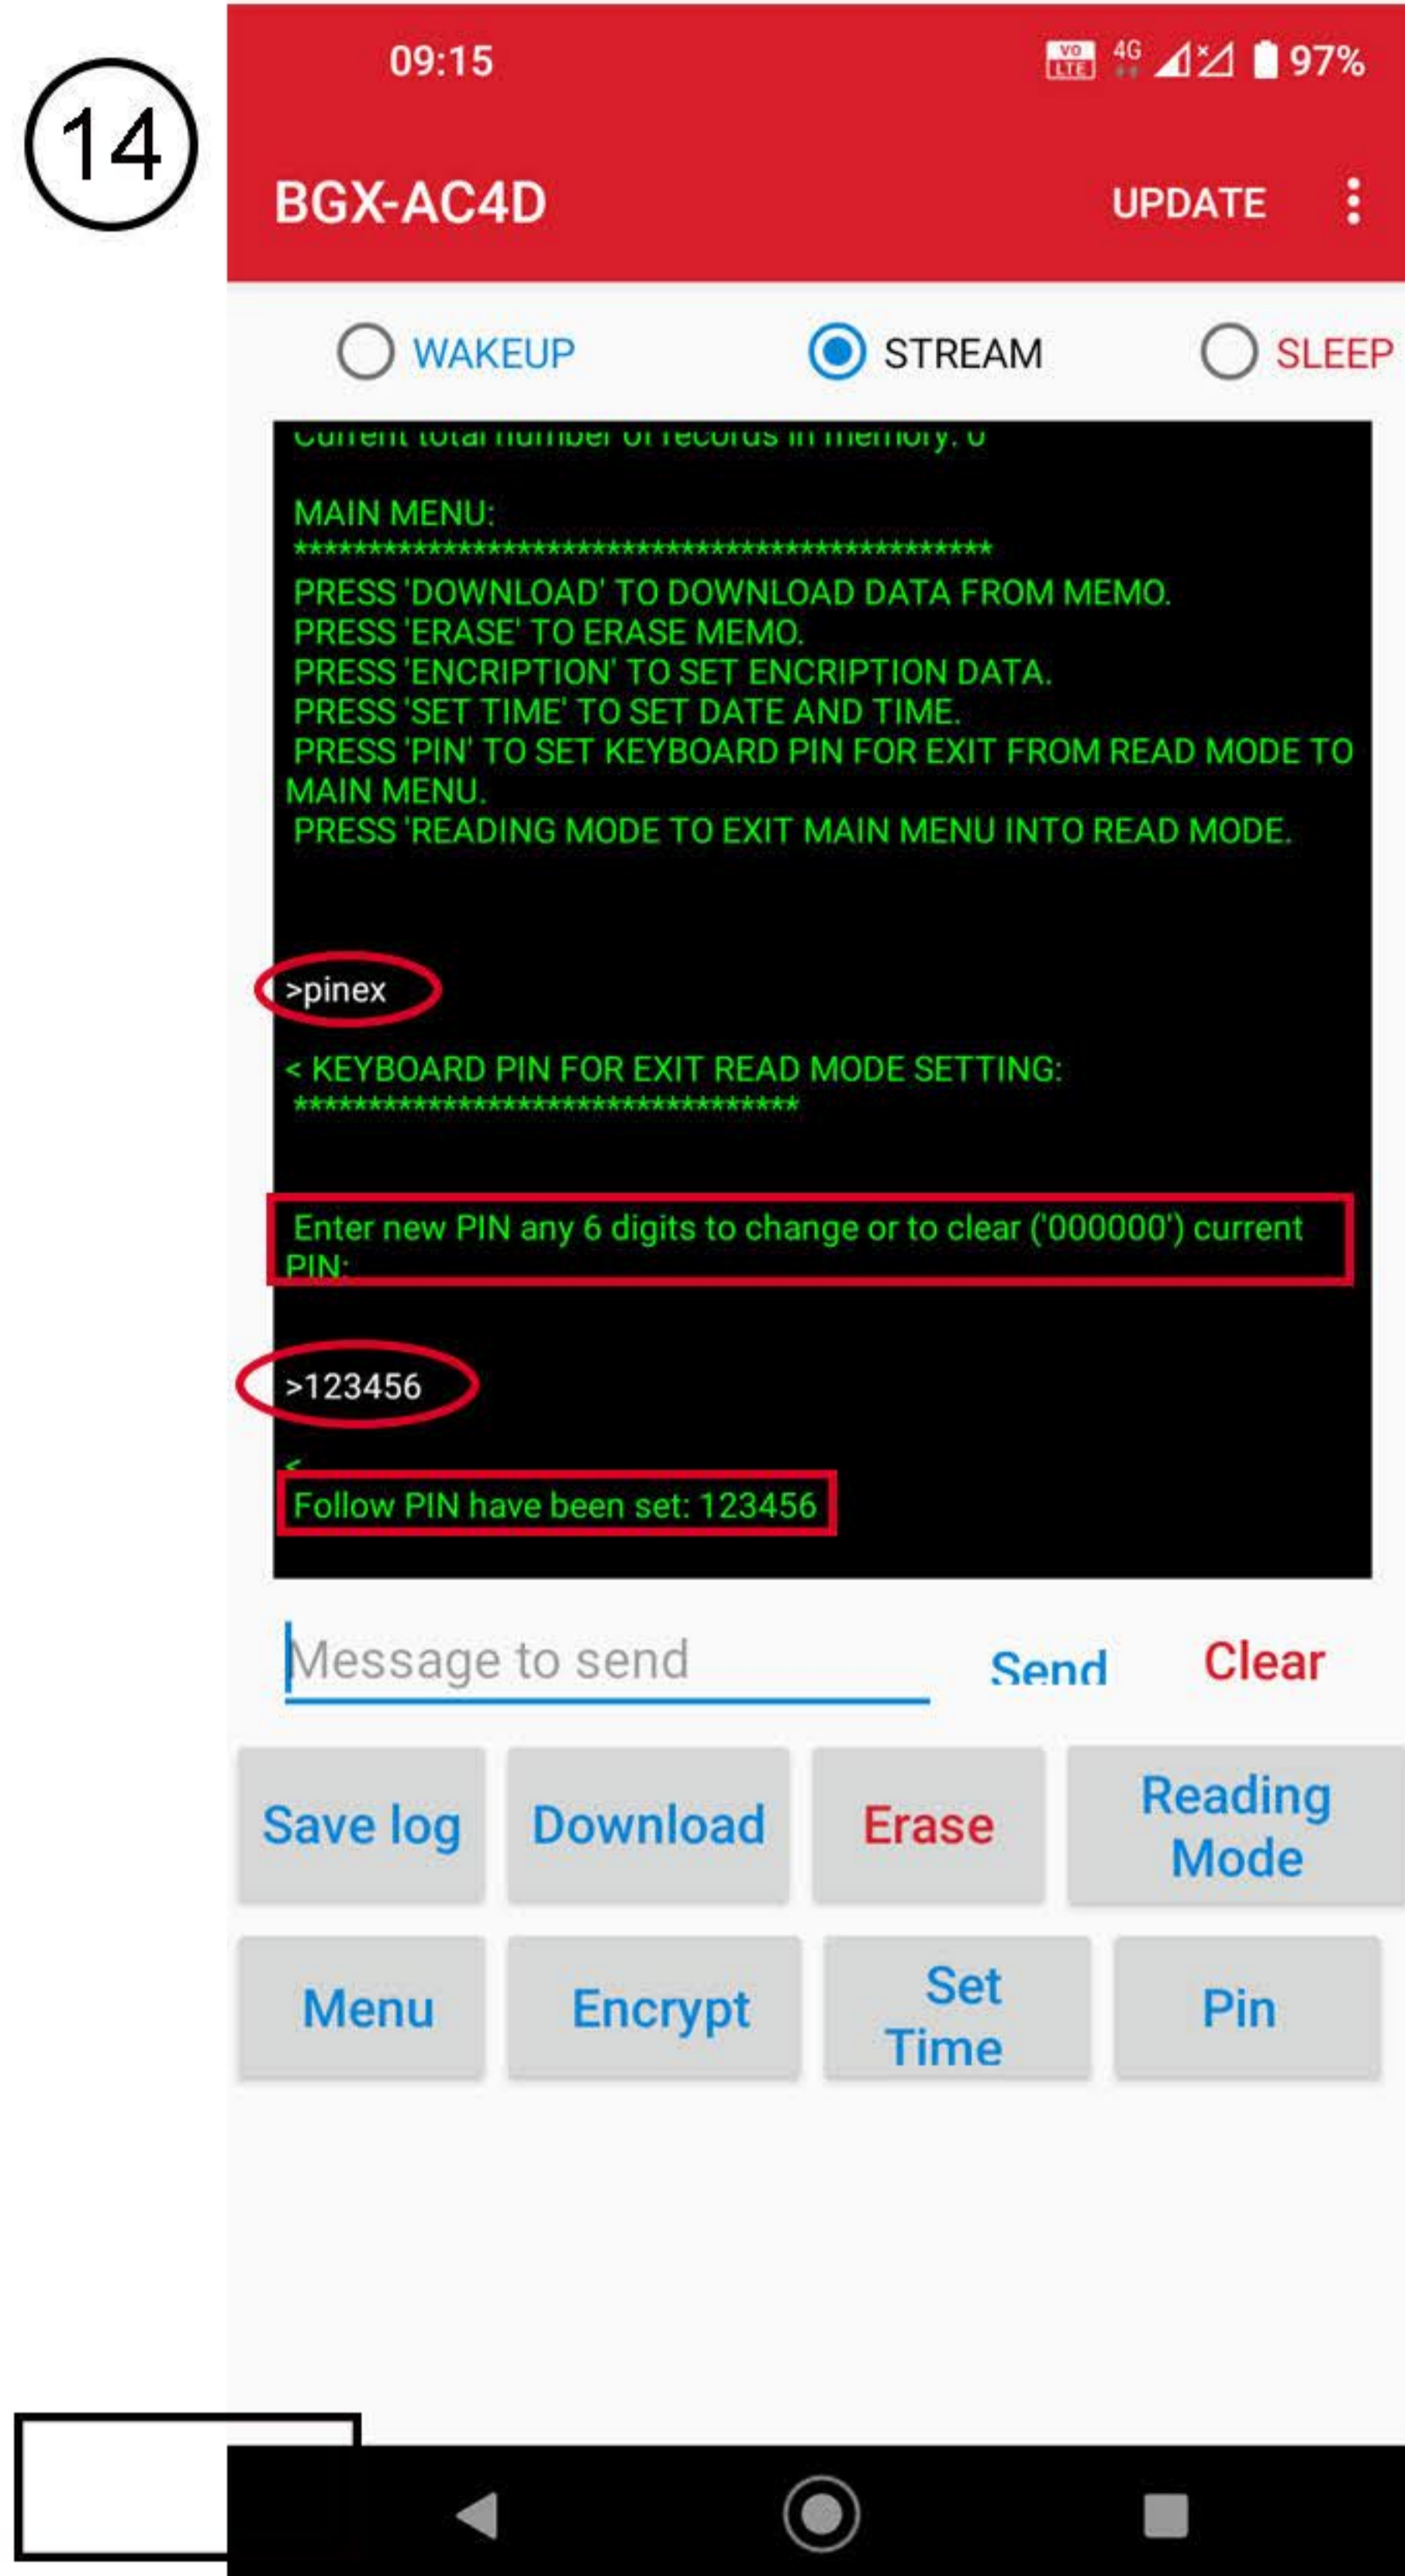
14

09:15

VO LTE 4G 97%

BGX-AC4D

UPDATE

WAKEUP

STREAM

SLEEP

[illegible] total number of records in memory: 0

MAIN MENU:
**********************************************
PRESS 'DOWNLOAD' TO DOWNLOAD DATA FROM MEMO.
PRESS 'ERASE' TO ERASE MEMO.
PRESS 'ENCRIPTION' TO SET ENCRIPTION DATA.
PRESS 'SET TIME' TO SET DATE AND TIME.
PRESS 'PIN' TO SET KEYBOARD PIN FOR EXIT FROM READ MODE TO MAIN MENU.
PRESS 'READING MODE TO EXIT MAIN MENU INTO READ MODE.

>pinex

< KEYBOARD PIN FOR EXIT READ MODE SETTING:
*********************************

Enter new PIN any 6 digits to change or to clear ('000000') current PIN:

>123456

<
Follow PIN have been set: 123456

Message to send

Send

Clear

Save log

Download

Erase

Reading Mode

Menu

Encrypt

Set Time

Pin